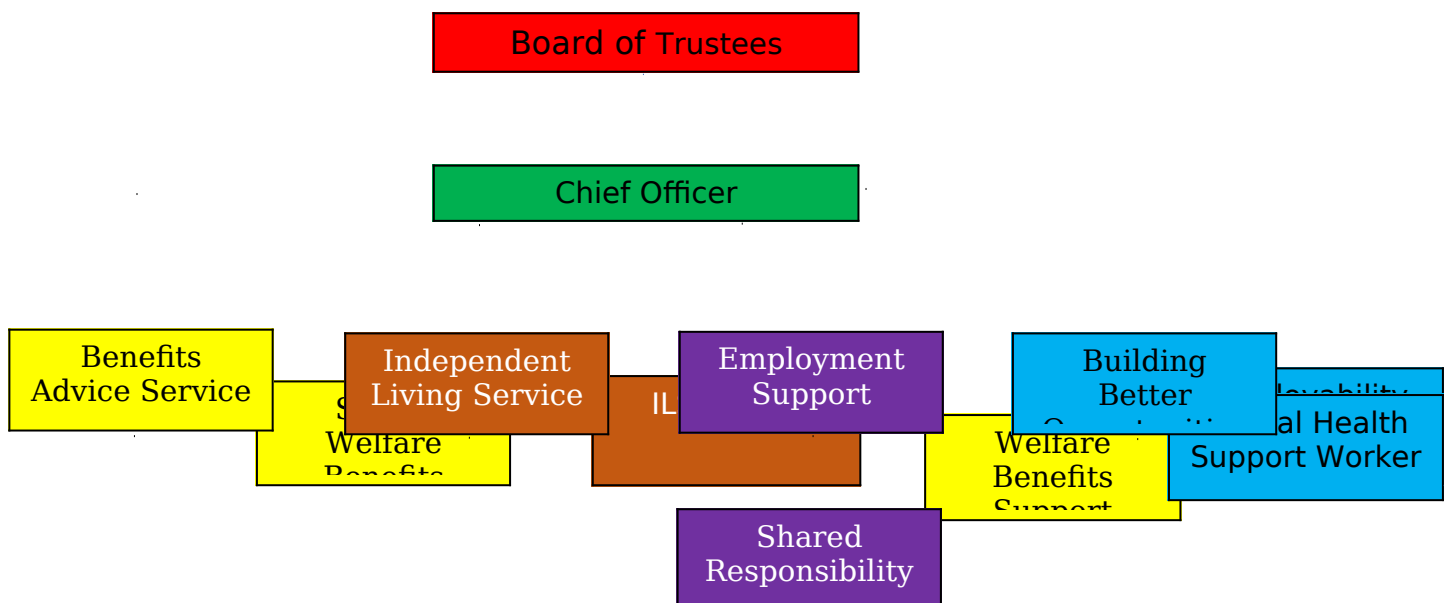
Board of Trustees

Chief Officer

Benefits Advice Service

S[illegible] Welfare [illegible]

Independent Living Service

IL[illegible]

Employment Support

Shared Responsibility

Building Better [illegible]

Welfare Benefits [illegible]

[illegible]

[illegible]al Health Support Worker